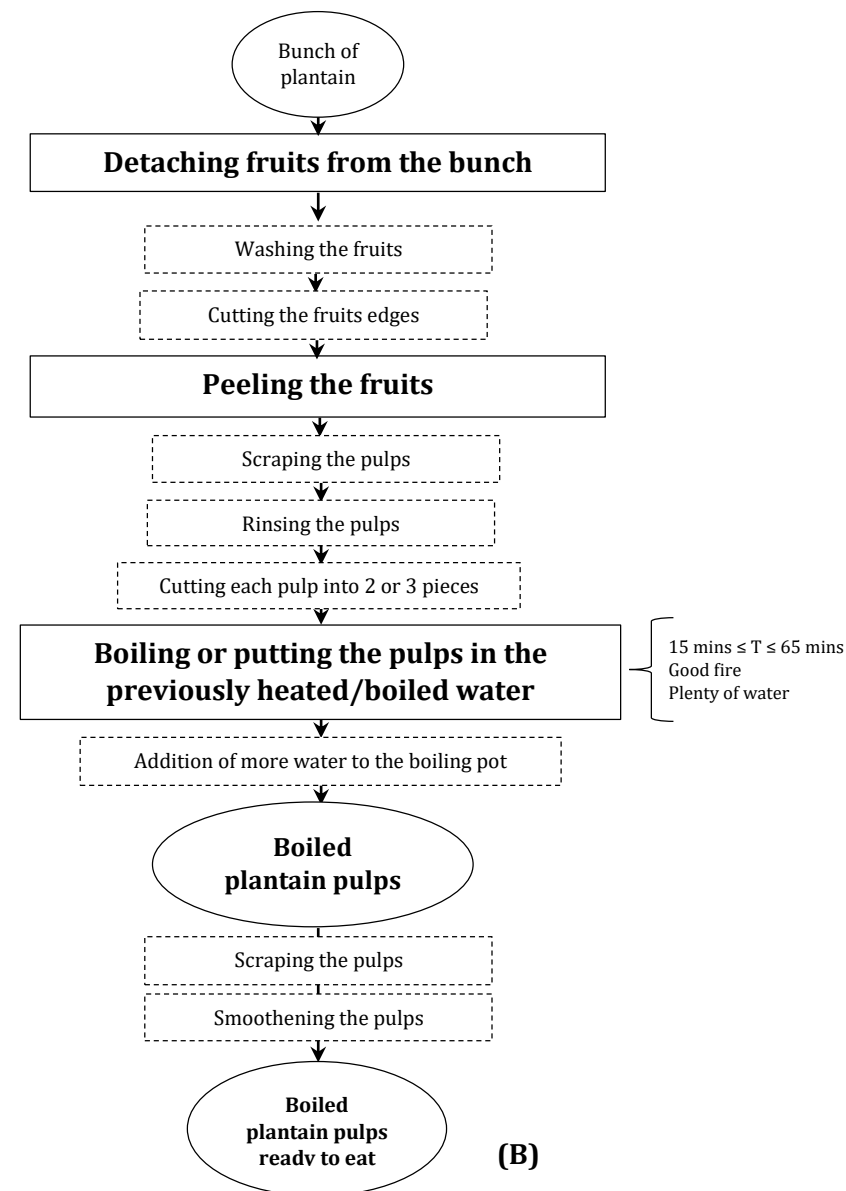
Bunch of plantain

Detaching fruits from the bunch

Washing the fruits

Cutting the fruits edges

Peeling the fruits

Scraping the pulps

Rinsing the pulps

Cutting each pulp into 2 or 3 pieces

Boiling or putting the pulps in the previously heated/boiled water

15 mins $\leq$ T $\leq$ 65 mins
Good fire
Plenty of water

Addition of more water to the boiling pot

Boiled plantain pulps

Scraping the pulps

Smoothening the pulps

Boiled plantain pulps ready to eat

(B)